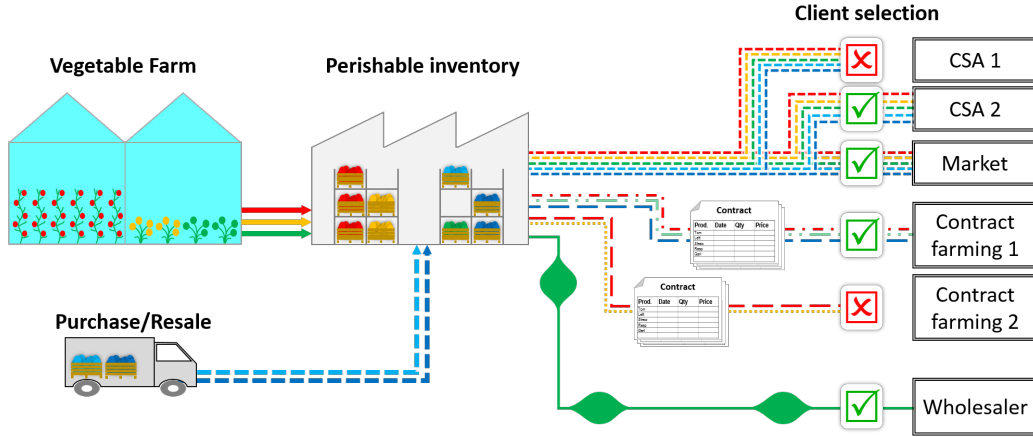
Client selection

Vegetable Farm

Perishable inventory

CSA 1

CSA 2

Market

Contract

| Prod. | Date | Qty | Price |
|---|---|---|---|

Contract farming 1

Contract

| Prod. | Date | Qty | Price |
|---|---|---|---|

Contract farming 2

Purchase/Resale

Wholesaler